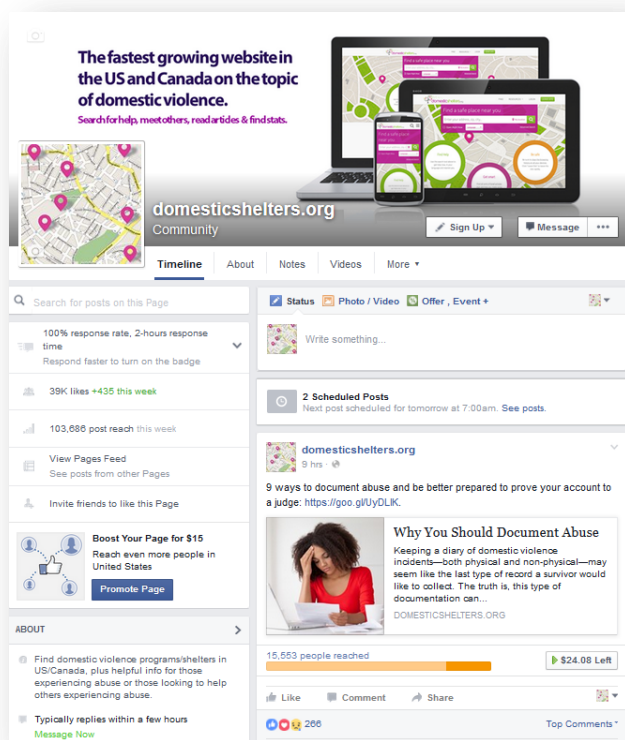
The fastest growing website in the US and Canada on the topic of domestic violence.

Search for help, meet others, read articles & find stats.

domesticshelters.org
Community

Sign Up
Message
•••

Timeline
About
Notes
Videos
More

Search for posts on this Page

100% response rate, 2-hours response time
Respond faster to turn on the badge

39K likes +435 this week

103,686 post reach this week

View Pages Feed
See posts from other Pages

Invite friends to like this Page

Boost Your Page for $15
Reach even more people in United States
Promote Page

ABOUT

Find domestic violence programs/shelters in US/Canada, plus helpful info for those experiencing abuse or those looking to help others experiencing abuse.

Typically replies within a few hours
Message Now

Status
Photo / Video
Offer , Event +

Write something...

2 Scheduled Posts
Next post scheduled for tomorrow at 7:00am. See posts.

domesticshelters.org
9 hrs ·

9 ways to document abuse and be better prepared to prove your account to a judge: https://goo.gl/UyDLIK.

Why You Should Document Abuse
Keeping a diary of domestic violence incidents—both physical and non-physical—may seem like the last type of record a survivor would like to collect. The truth is, this type of documentation can...
DOMESTICSHELTERS.ORG

15,553 people reached
$24.08 Left

Like
Comment
Share

266
Top Comments